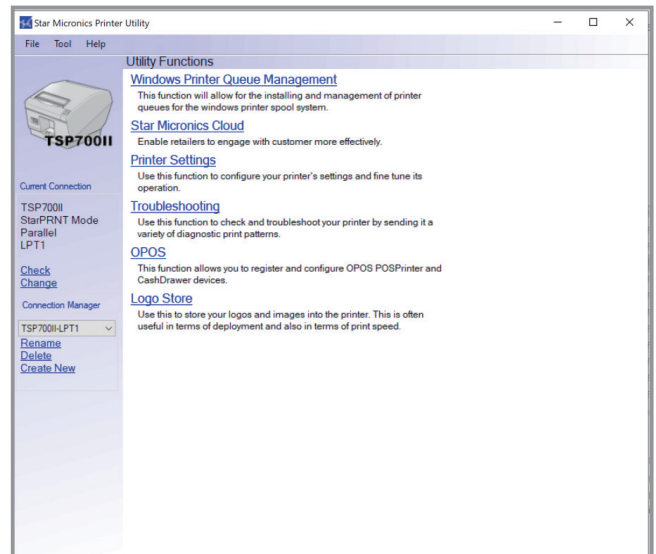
Star Micronics Printer Utility

File Tool Help

TSP700II

Current Connection

TSP700II
StarPRNT Mode
Parallel
LPT1

Check
Change

Connection Manager

TSP700II-LPT1

Rename
Delete
Create New

Utility Functions

Windows Printer Queue Management

This function will allow for the installing and management of printer queues for the windows printer spool system.

Star Micronics Cloud

Enable retailers to engage with customer more effectively.

Printer Settings

Use this function to configure your printer's settings and fine tune its operation.

Troubleshooting

Use this function to check and troubleshoot your printer by sending it a variety of diagnostic print patterns.

OPOS

This function allows you to register and configure OPOS POSPrinter and CashDrawer devices.

Logo Store

Use this to store your logos and images into the printer. This is often useful in terms of deployment and also in terms of print speed.